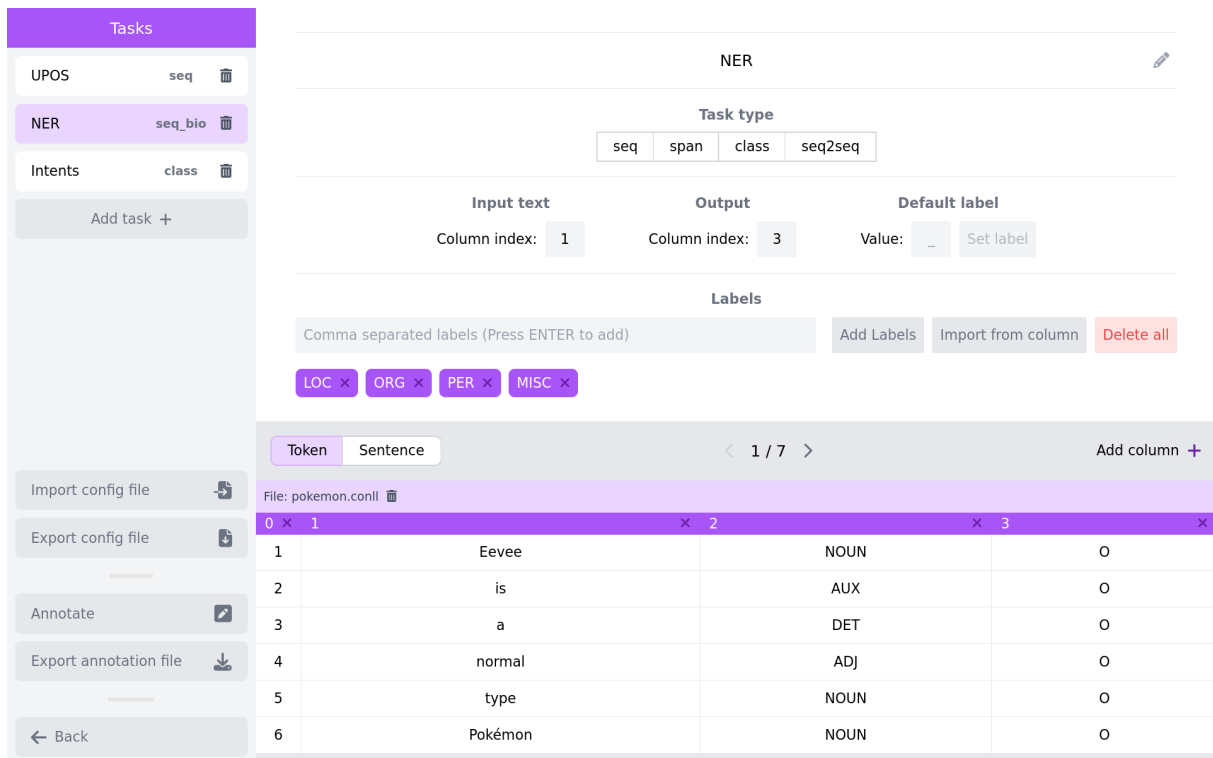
Tasks

UPOS seq

NER seq_bio

Intents class

Add task +

Import config file

Export config file

Annotate

Export annotation file

← Back

NER

Task type

seq span class seq2seq

Input text
Column index: 1

Output
Column index: 3

Default label
Value: _ Set label

Labels

Comma separated labels (Press ENTER to add)

Add Labels Import from column Delete all

LOC × ORG × PER × MISC ×

Token Sentence

< 1 / 7 >

Add column +

File: pokemon.conll

| 0 × | 1 × | 2 × | 3 × |
|---|---|---|---|
| 1 | Eevee | NOUN | O |
| 2 | is | AUX | O |
| 3 | a | DET | O |
| 4 | normal | ADJ | O |
| 5 | type | NOUN | O |
| 6 | Pokémon | NOUN | O |